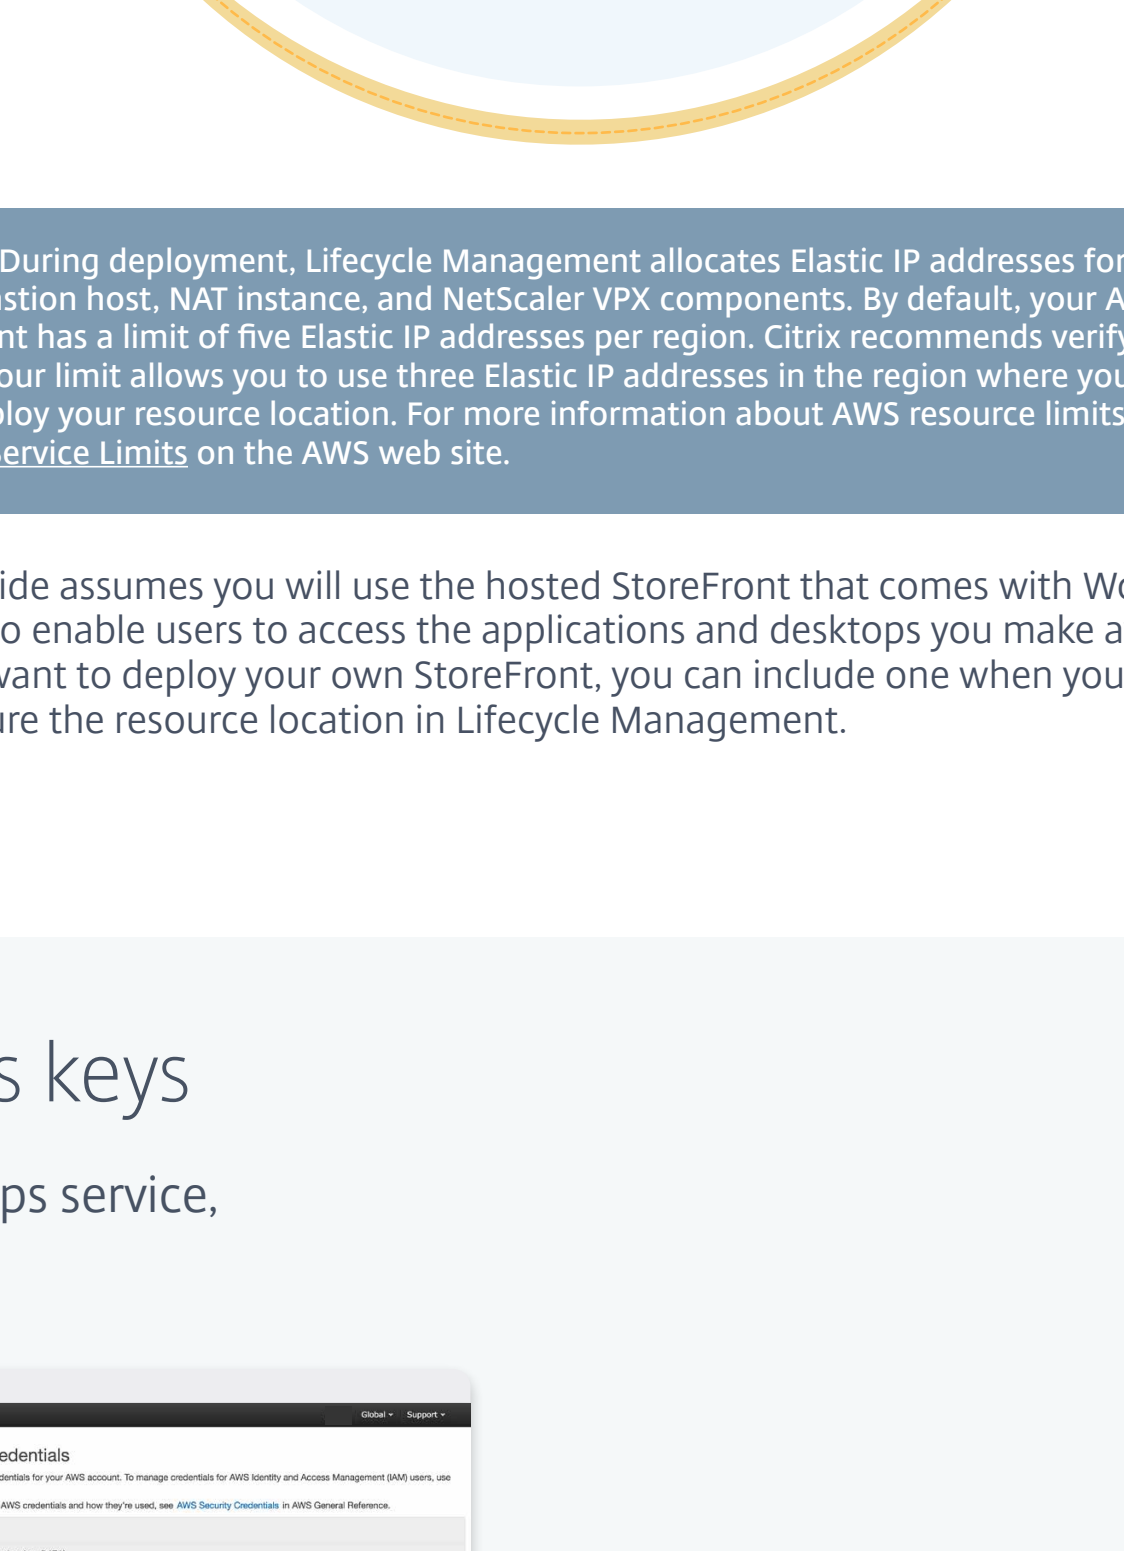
During deployment, Lifecycle Management allocates Elastic IP addresses for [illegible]stion host, NAT instance, and NetScaler VPX components. By default, your A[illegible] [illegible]nt has a limit of five Elastic IP addresses per region. Citrix recommends verify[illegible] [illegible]our limit allows you to use three Elastic IP addresses in the region where you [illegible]ploy your resource location. For more information about AWS resource limits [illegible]ervice Limits on the AWS web site.

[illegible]ide assumes you will use the hosted StoreFront that comes with W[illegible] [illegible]o enable users to access the applications and desktops you make a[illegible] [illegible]vant to deploy your own StoreFront, you can include one when you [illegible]re the resource location in Lifecycle Management.

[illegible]s keys

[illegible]ps service,

Global ▾ Support ▾

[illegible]edentials

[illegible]dentials for your AWS account. To manage credentials for AWS Identity and Access Management (IAM) users, use

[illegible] AWS credentials and how they're used, see AWS Security Credentials in AWS General Reference.